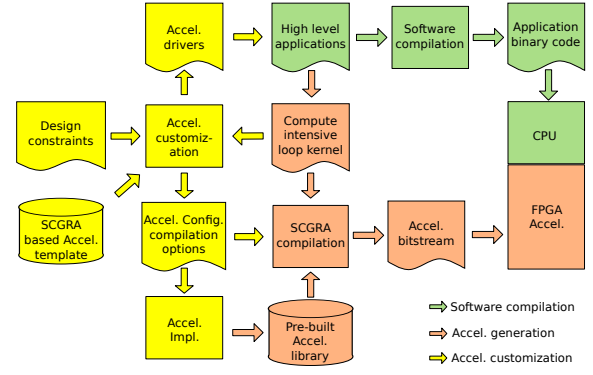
Accel. drivers

High level applications

Software compilation

Application binary code

Design constraints

Accel. customization

Compute intensive loop kernel

CPU

SCGRA based Accel. template

Accel. Config. compilation options

SCGRA compilation

Accel. bitstream

FPGA Accel.

Accel. Impl.

Pre-built Accel. library

Software compilation

Accel. generation

Accel. customization